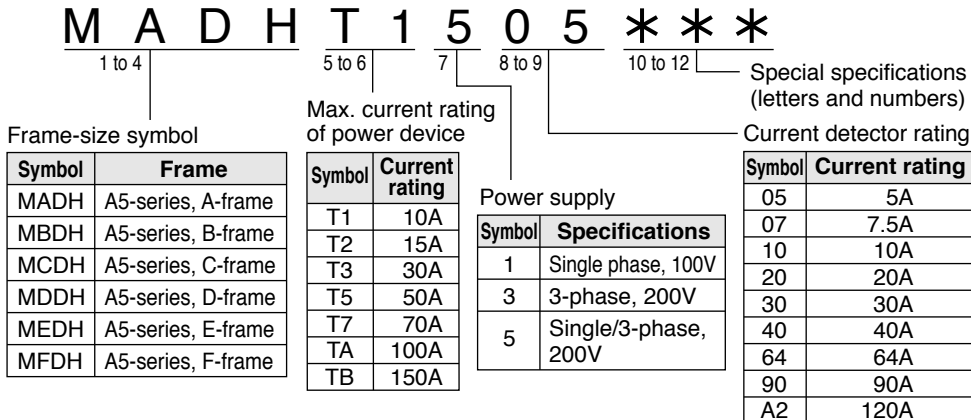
M A D H T 1 5 0 5 * * *

1 to 4
5 to 6
7
8 to 9
10 to 12

Special specifications (letters and numbers)

Max. current rating of power device

Frame-size symbol

Current detector rating

| Symbol | Frame |
|---|---|
| MADH | A5-series, A-frame |
| MBDH | A5-series, B-frame |
| MCDH | A5-series, C-frame |
| MDDH | A5-series, D-frame |
| MEDH | A5-series, E-frame |
| MFDH | A5-series, F-frame |

| Symbol | Current rating |
|---|---|
| T1 | 10A |
| T2 | 15A |
| T3 | 30A |
| T5 | 50A |
| T7 | 70A |
| TA | 100A |
| TB | 150A |

Power supply

| Symbol | Specifications |
|---|---|
| 1 | Single phase, 100V |
| 3 | 3-phase, 200V |
| 5 | Single/3-phase, 200V |

| Symbol | Current rating |
|---|---|
| 05 | 5A |
| 07 | 7.5A |
| 10 | 10A |
| 20 | 20A |
| 30 | 30A |
| 40 | 40A |
| 64 | 64A |
| 90 | 90A |
| A2 | 120A |